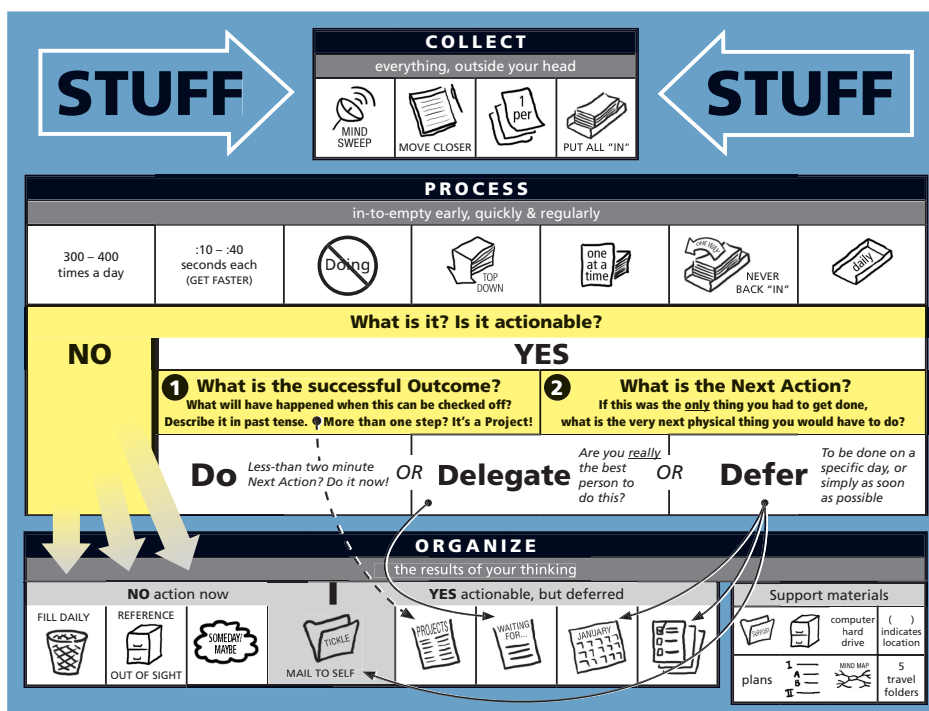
STUFF

COLLECT
everything, outside your head
MIND SWEEP
MOVE CLOSER
1 per
PUT ALL "IN"

STUFF

PROCESS
in-to-empty early, quickly & regularly
300 – 400 times a day
:10 – :40 seconds each (GET FASTER)
Doing
TOP DOWN
one at a time
ONE WAY
NEVER BACK "IN"
daily

What is it? Is it actionable?
NO
YES
1 What is the successful Outcome?
What will have happened when this can be checked off?
Describe it in past tense. More than one step? It's a Project!
2 What is the Next Action?
If this was the only thing you had to get done, what is the very next physical thing you would have to do?
Do
Less-than two minute Next Action? Do it now!
OR
Delegate
Are you really the best person to do this?
OR
Defer
To be done on a specific day, or simply as soon as possible

ORGANIZE
the results of your thinking
NO action now
FILL DAILY
REFERENCE
OUT OF SIGHT
SOMEDAY/ MAYBE
TICKLE
MAIL TO SELF
YES actionable, but deferred
PROJECTS
WAITING FOR...
JANUARY
Support materials
SUPPORT
computer hard drive
( ) indicates location
plans
I A B II
MIND MAP
5 travel folders